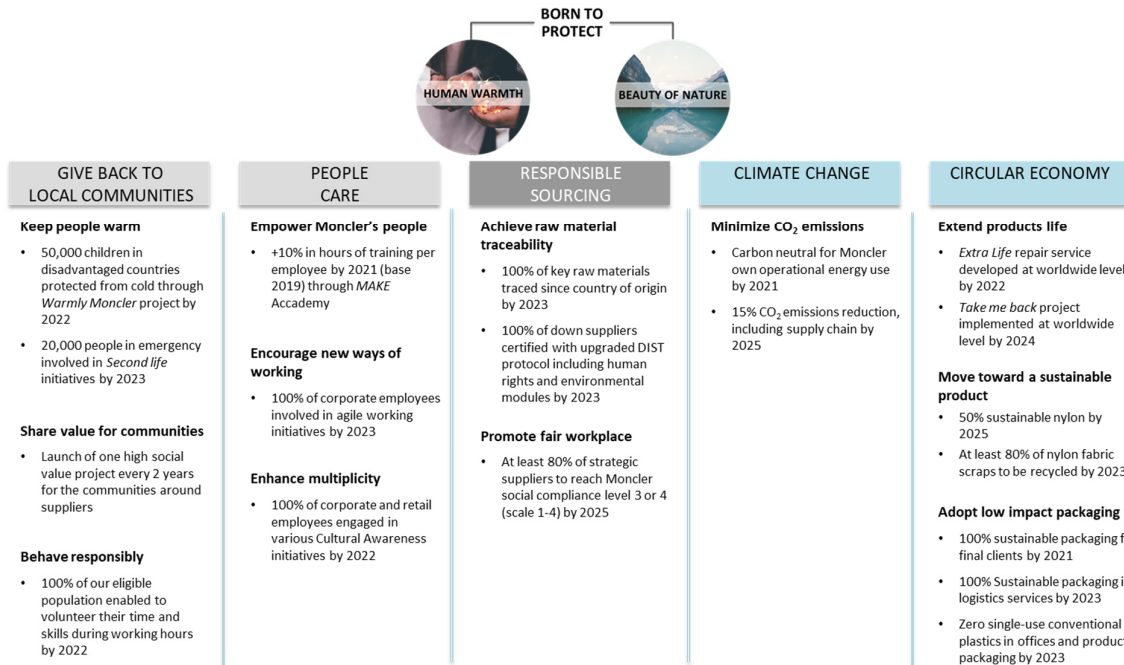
BORN TO PROTECT

HUMAN WARMTH

BEAUTY OF NATURE

GIVE BACK TO LOCAL COMMUNITIES

Keep people warm

• 50,000 children in disadvantaged countries protected from cold through *Warmly Moncler* project by 2022

• 20,000 people in emergency involved in *Second life* initiatives by 2023

Share value for communities

• Launch of one high social value project every 2 years for the communities around suppliers

Behave responsibly

• 100% of our eligible population enabled to volunteer their time and skills during working hours by 2022

PEOPLE CARE

Empower Moncler's people

• +10% in hours of training per employee by 2021 (base 2019) through *MAKE* Accademy

Encourage new ways of working

• 100% of corporate employees involved in agile working initiatives by 2023

Enhance multiplicity

• 100% of corporate and retail employees engaged in various Cultural Awareness initiatives by 2022

RESPONSIBLE SOURCING

Achieve raw material traceability

• 100% of key raw materials traced since country of origin by 2023

• 100% of down suppliers certified with upgraded DIST protocol including human rights and environmental modules by 2023

Promote fair workplace

• At least 80% of strategic suppliers to reach Moncler social compliance level 3 or 4 (scale 1-4) by 2025

CLIMATE CHANGE

Minimize $CO_2$ emissions

• Carbon neutral for Moncler own operational energy use by 2021

• 15% $CO_2$ emissions reduction, including supply chain by 2025

CIRCULAR ECONOMY

Extend products life

• *Extra Life* repair service developed at worldwide level by 2022

• *Take me back* project implemented at worldwide level by 2024

Move toward a sustainable product

• 50% sustainable nylon by 2025

• At least 80% of nylon fabric scraps to be recycled by 202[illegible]

Adopt low impact packaging

• 100% sustainable packaging f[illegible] final clients by 2021

• 100% Sustainable packaging i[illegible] logistics services by 2023

• Zero single-use conventional plastics in offices and product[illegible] packaging by 2023